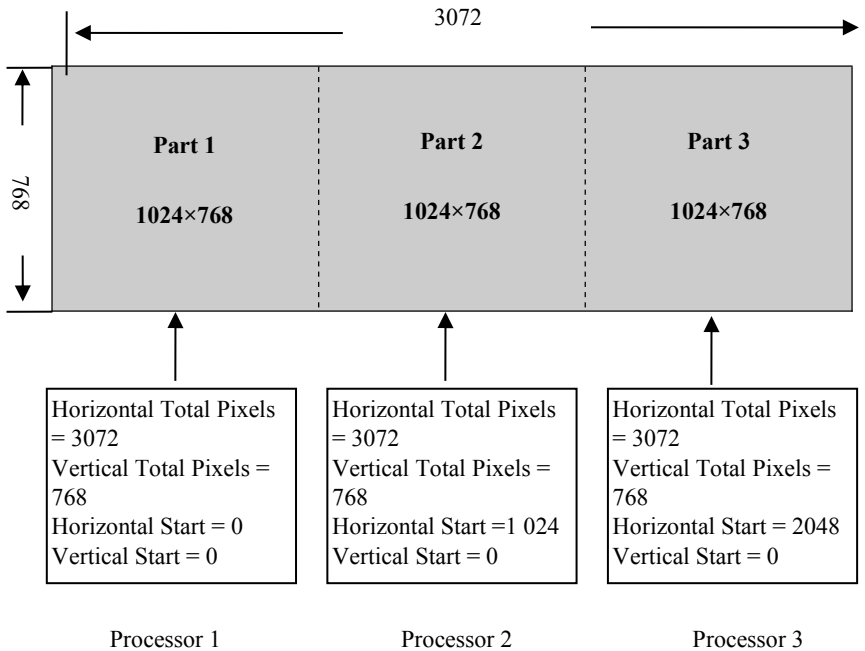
3072

768

Part 1

1024×768

Part 2

1024×768

Part 3

1024×768

Horizontal Total Pixels = 3072
Vertical Total Pixels = 768
Horizontal Start = 0
Vertical Start = 0

Horizontal Total Pixels = 3072
Vertical Total Pixels = 768
Horizontal Start =1 024
Vertical Start = 0

Horizontal Total Pixels = 3072
Vertical Total Pixels = 768
Horizontal Start = 2048
Vertical Start = 0

Processor 1

Processor 2

Processor 3